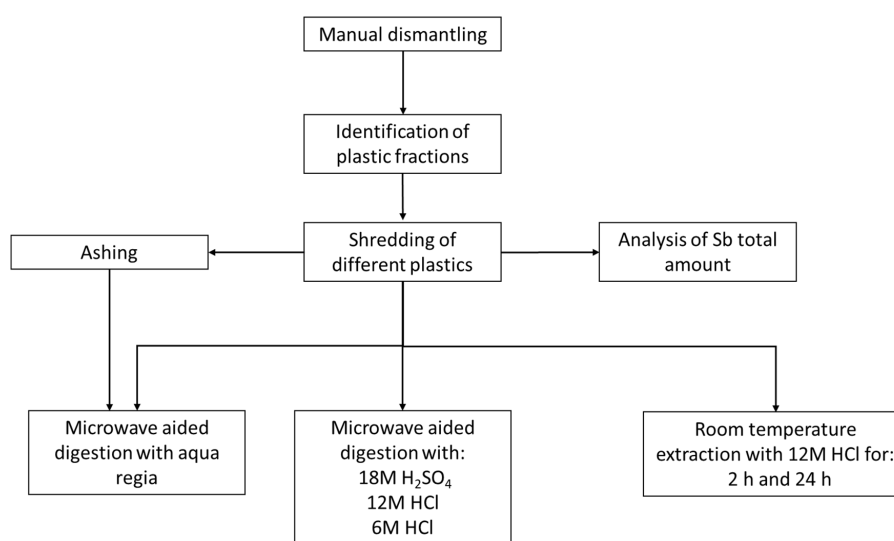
Manual dismantling

Identification of plastic fractions

Ashing

Shredding of different plastics

Analysis of Sb total amount

Microwave aided digestion with aqua regia

Microwave aided digestion with:
18M $H_2SO_4$
12M HCl
6M HCl

Room temperature extraction with 12M HCl for:
2 h and 24 h